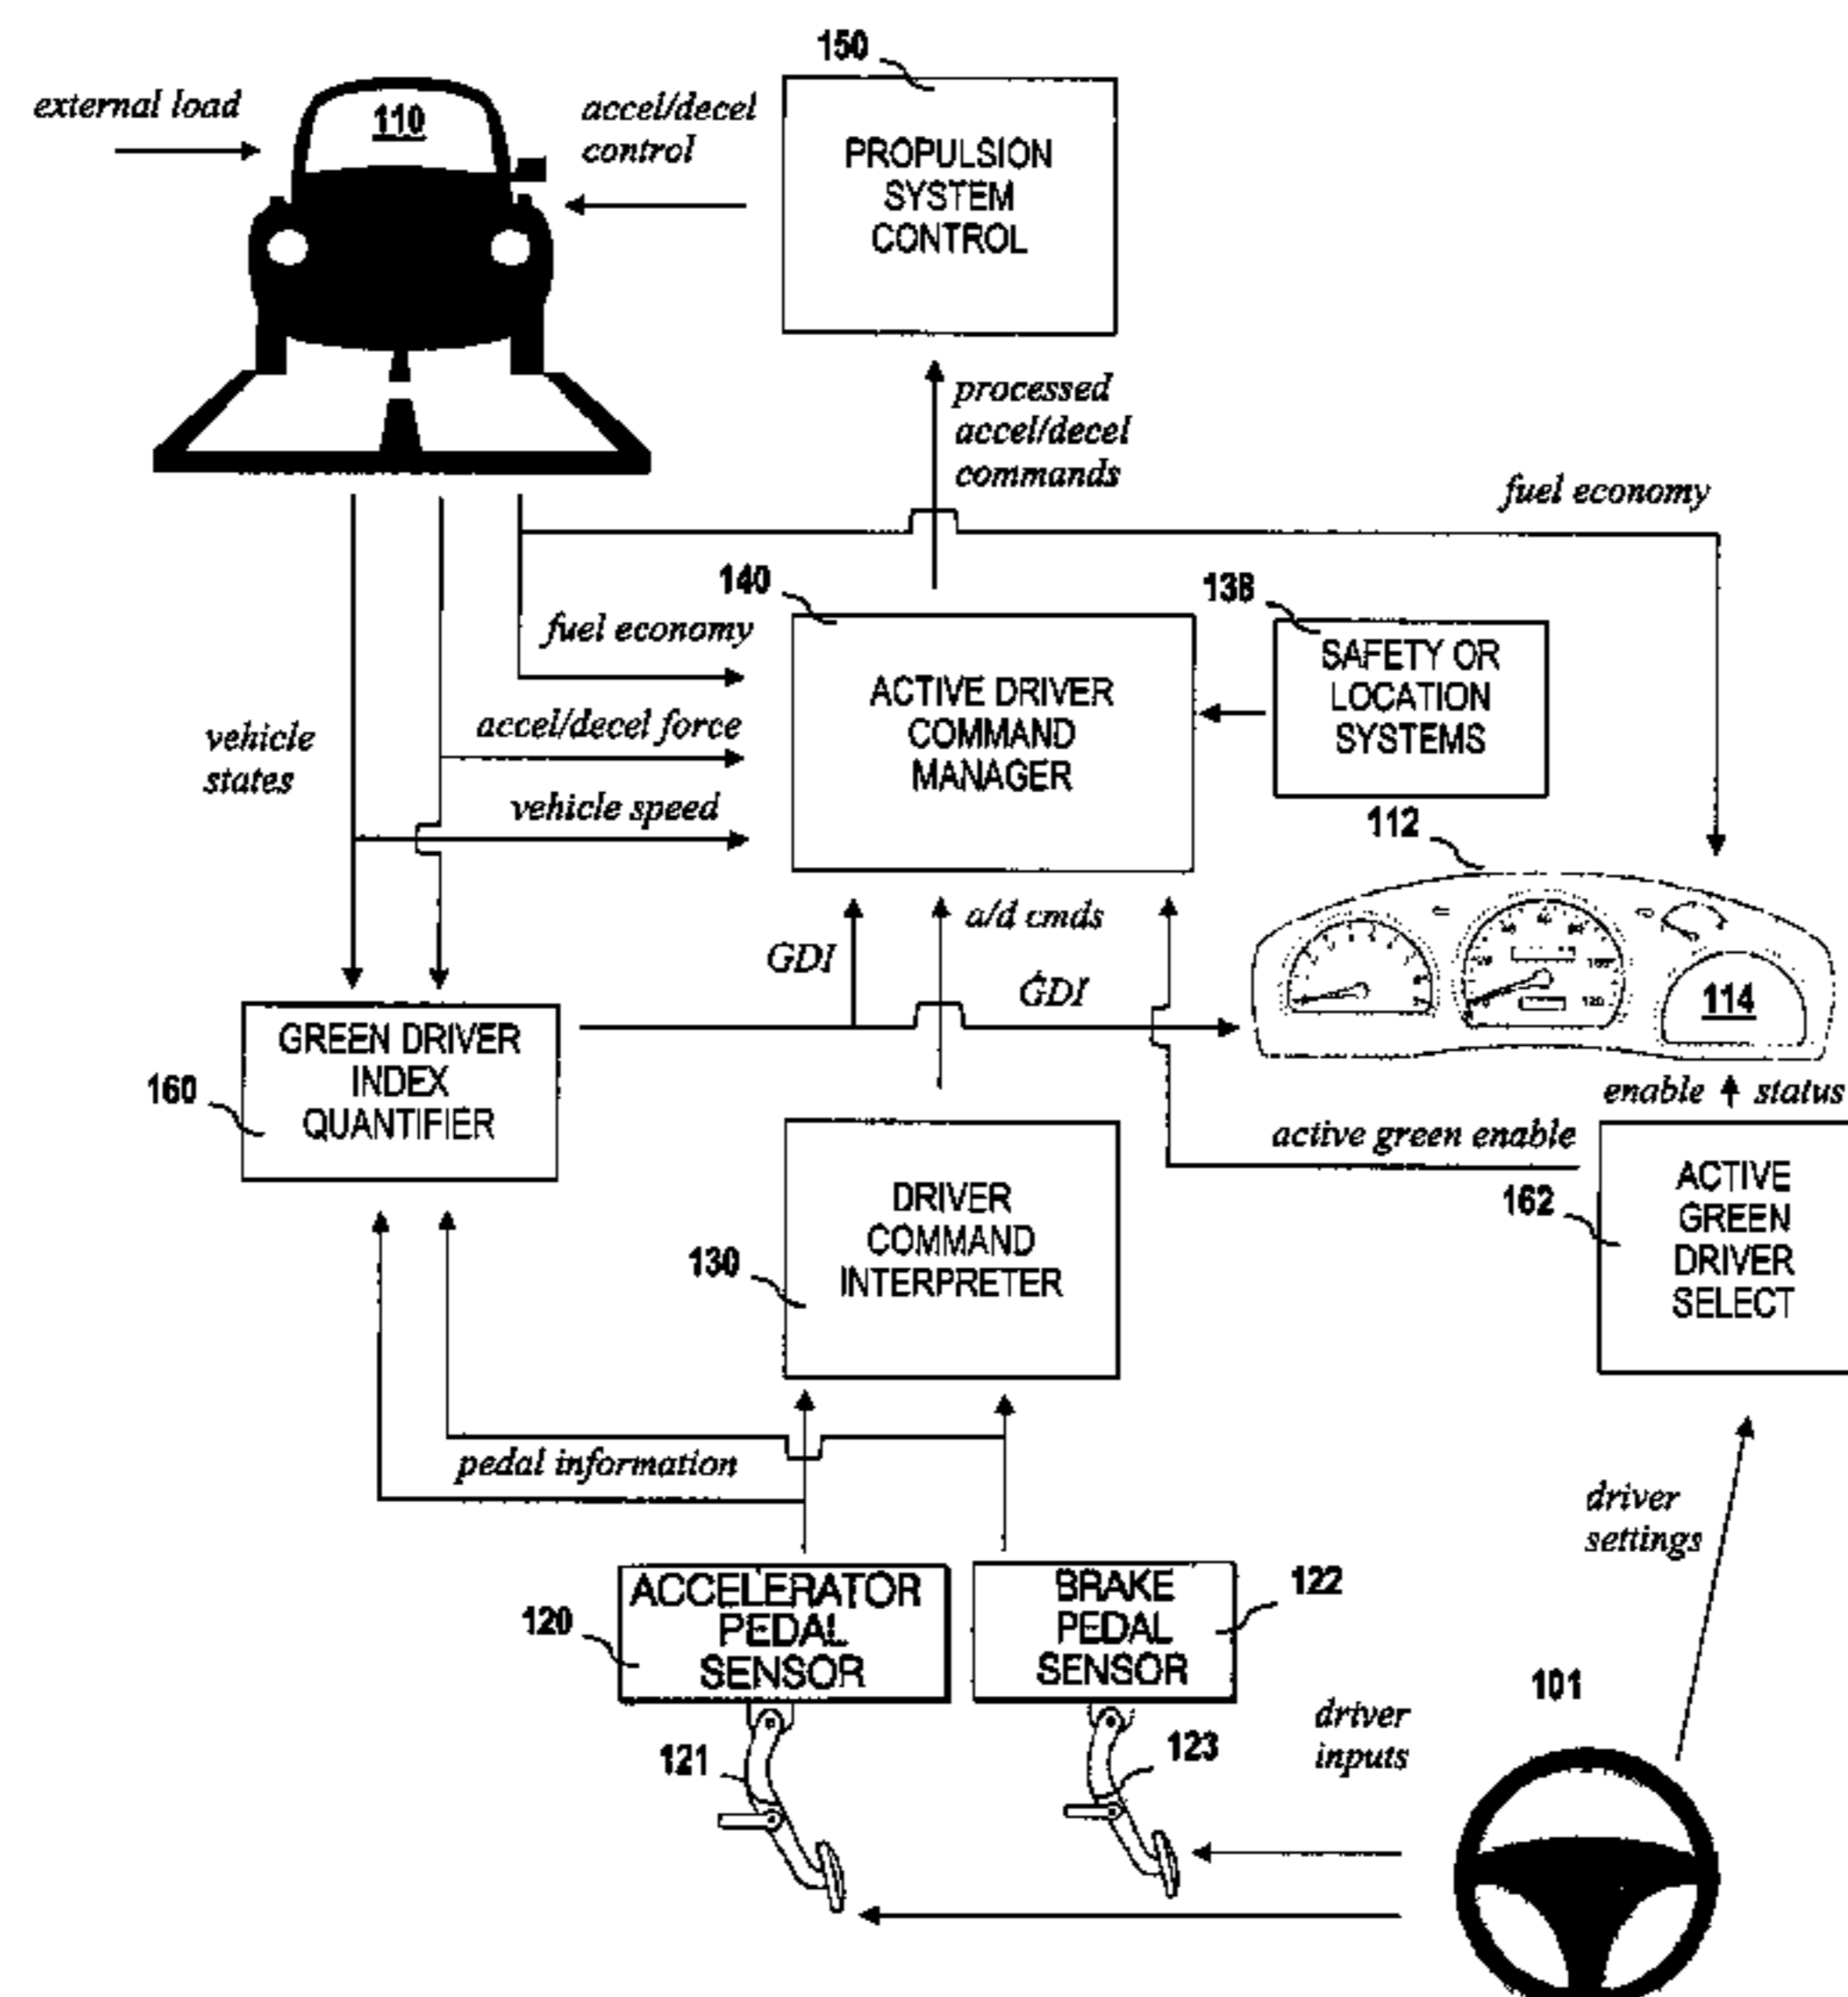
150

external load

110

accel/decel control

PROPULSION SYSTEM CONTROL

processed accel/decel commands

fuel economy

140

138

fuel economy

ACTIVE DRIVER COMMAND MANAGER

SAFETY OR LOCATION SYSTEMS

vehicle states

accel/decel force

vehicle speed

112

GDI

a/d cmds

$\dot{G}DI$

114

GREEN DRIVER INDEX QUANTIFIER

160

enable status

active green enable

ACTIVE GREEN DRIVER SELECT

162

130

DRIVER COMMAND INTERPRETER

pedal information

driver settings

ACCELERATOR PEDAL SENSOR

120

BRAKE PEDAL SENSOR

122

101

driver inputs

121

123